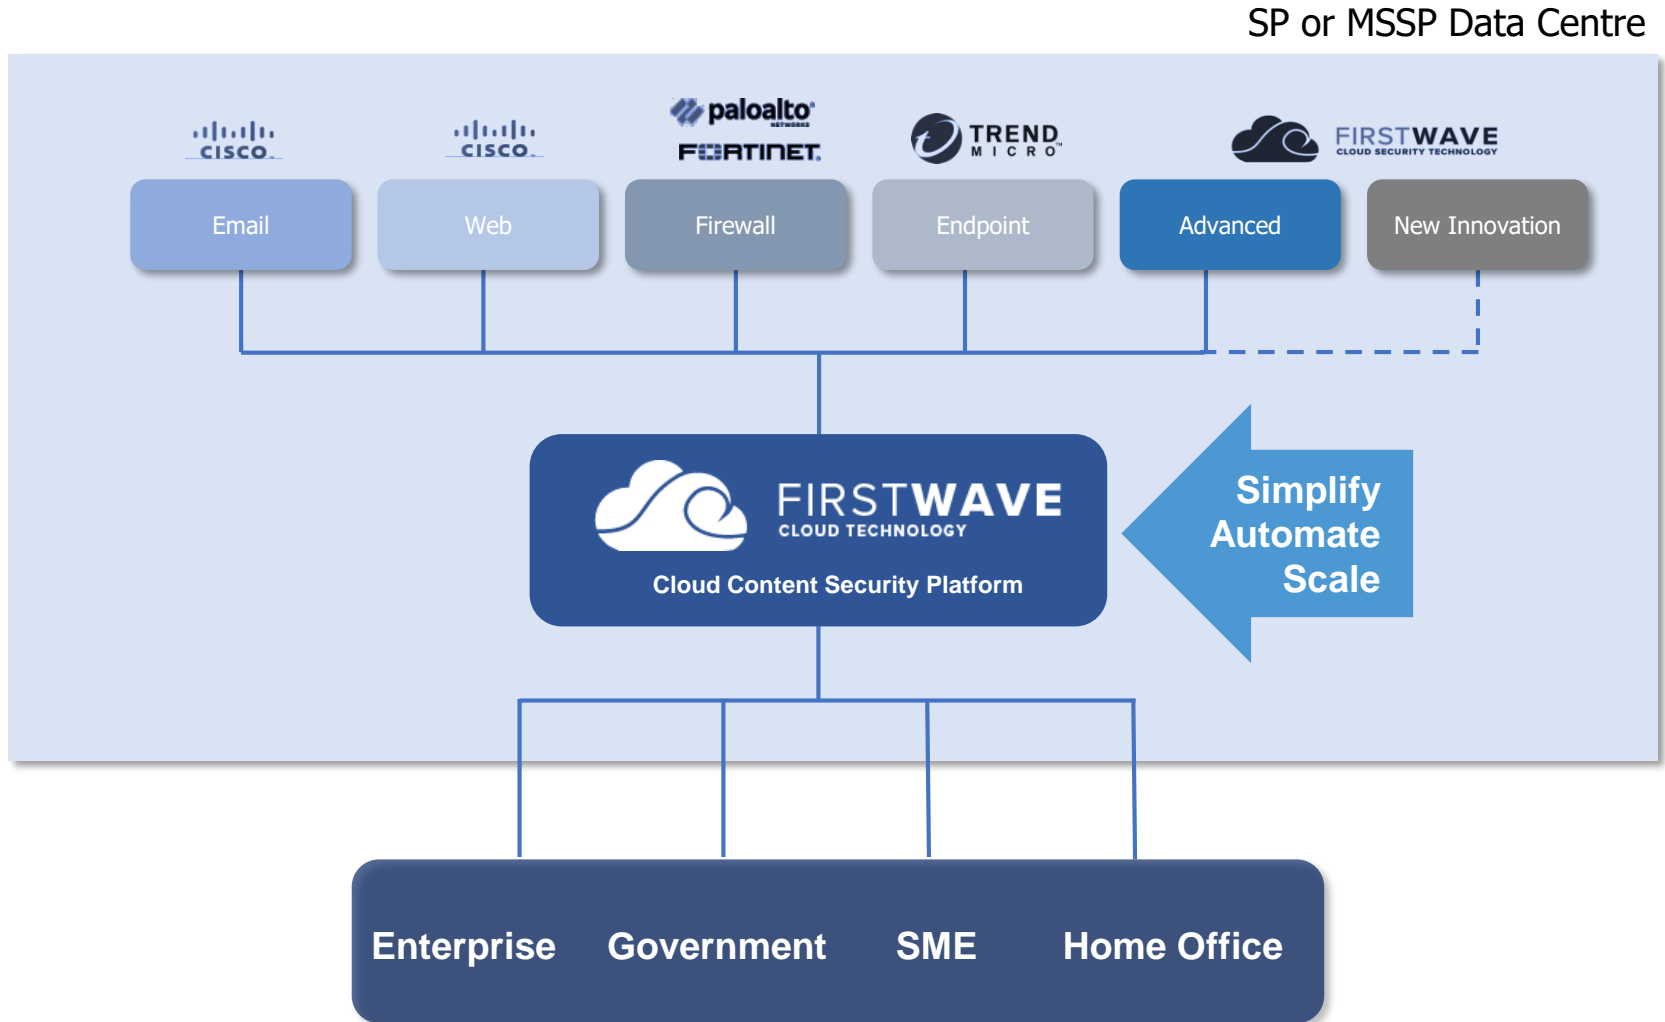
SP or MSSP Data Centre

CISCO
CISCO
paloalto NETWORKS
FORTINET
TREND MICRO
FIRSTWAVE CLOUD SECURITY TECHNOLOGY

Email
Web
Firewall
Endpoint
Advanced
New Innovation

FIRSTWAVE
CLOUD TECHNOLOGY
Cloud Content Security Platform

Simplify
Automate
Scale

Enterprise
Government
SME
Home Office